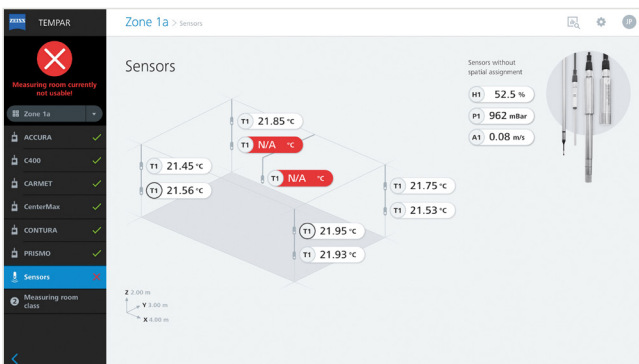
ZEISS TEMPAR

Measuring room currently not usable!

Zone 1a

ACCURA
C400
CARMET
CenterMax
CONTURA
PRISMO
Sensors
Measuring room class

Zone 1a > Sensors

JP

Sensors

Sensors without spatial assignment

H1 52.5 %
P1 962 mBar
A1 0.08 m/s

T1 21.85 °C
T1 N/A °C
T1 21.45 °C
T1 21.56 °C
T1 N/A °C
T1 21.75 °C
T1 21.53 °C
T1 21.95 °C
T1 21.93 °C

Z 2.00 m
Y 3.00 m
X 4.00 m